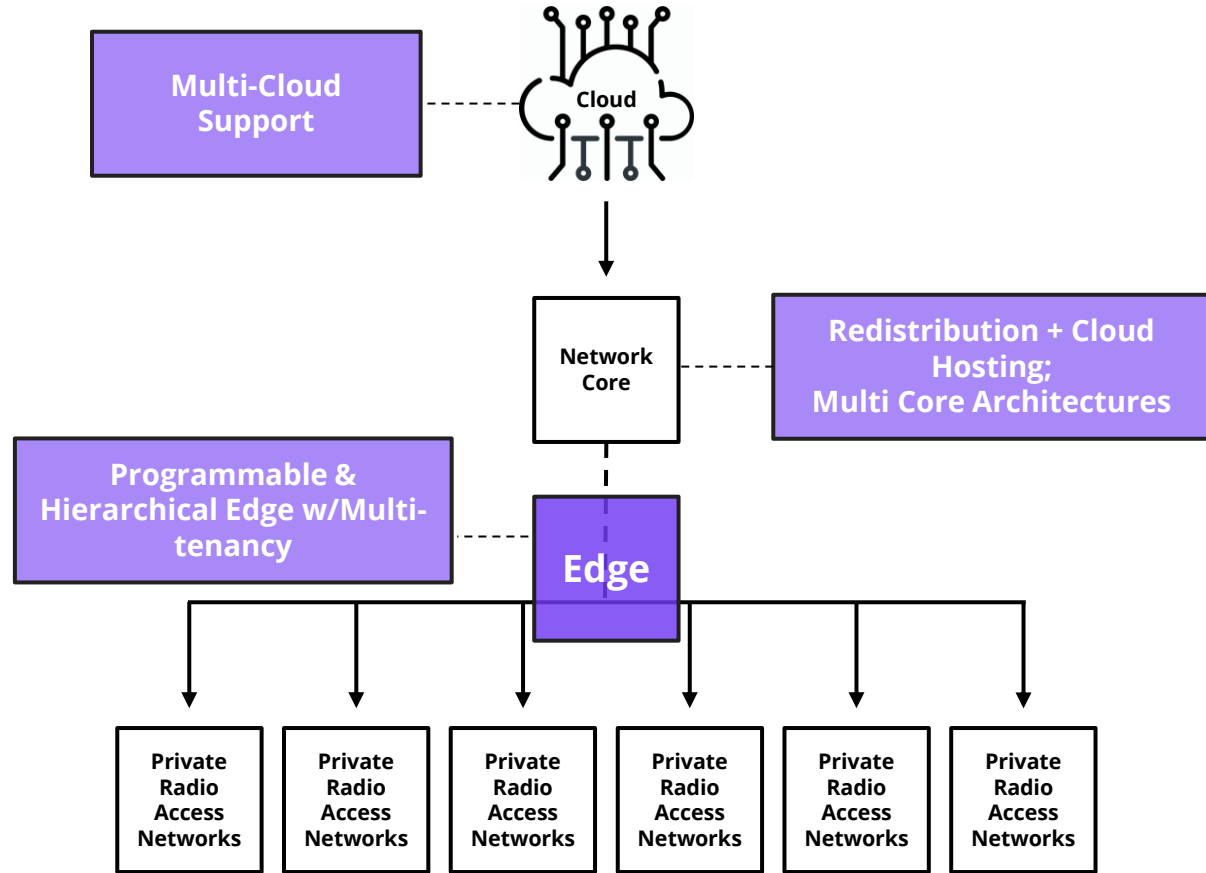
Multi-Cloud Support

Cloud

Network Core

Redistribution + Cloud Hosting; Multi Core Architectures

Programmable & Hierarchical Edge w/Multi-tenancy

Edge

Private Radio Access Networks

Private Radio Access Networks

Private Radio Access Networks

Private Radio Access Networks

Private Radio Access Networks

Private Radio Access Networks